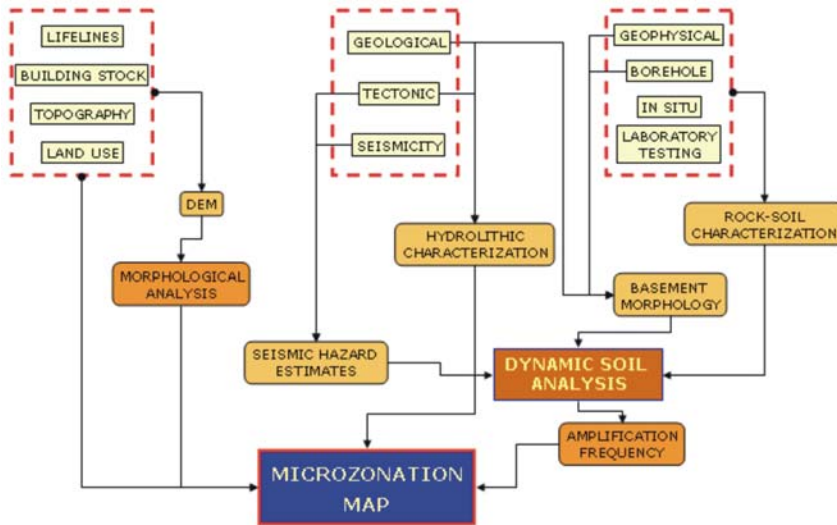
LIFELINES
BUILDING STOCK
TOPOGRAPHY
LAND USE

GEOLOGICAL
TECTONIC
SEISMICITY

GEOPHYSICAL
BOREHOLE
IN SITU
LABORATORY TESTING

DEM

MORPHOLOGICAL ANALYSIS

HYDROLITHIC CHARACTERIZATION

ROCK-SOIL CHARACTERIZATION

BASEMENT MORPHOLOGY

SEISMIC HAZARD ESTIMATES

DYNAMIC SOIL ANALYSIS

AMPLIFICATION FREQUENCY

MICROZONATION MAP